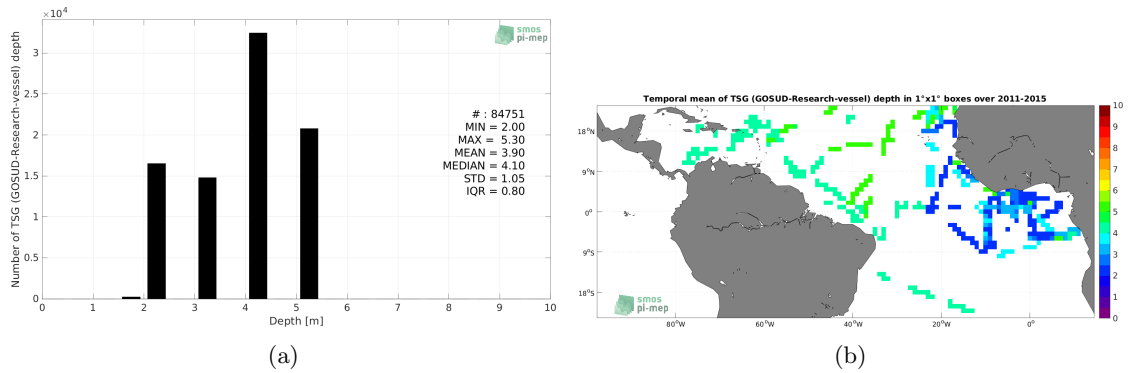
$\times10^4$

smos pi-mep

Number of TSG (GOSUD-Research-vessel) depth

3.5
3
2.5
2
1.5
1
0.5
0

0 1 2 3 4 5 6 7 8 9 10

Depth [m]

# : 84751
MIN = 2.00
MAX = 5.30
MEAN = 3.90
MEDIAN = 4.10
STD = 1.05
IQR = 0.80

(a)

Temporal mean of TSG (GOSUD-Research-vessel) depth in 1°x1° boxes over 2011-2015

18°N
9°N
0°
9°S
18°S

80°W 60°W 40°W 20°W 0°

10
9
8
7
6
5
4
3
2
1
0

smos pi-mep

(b)